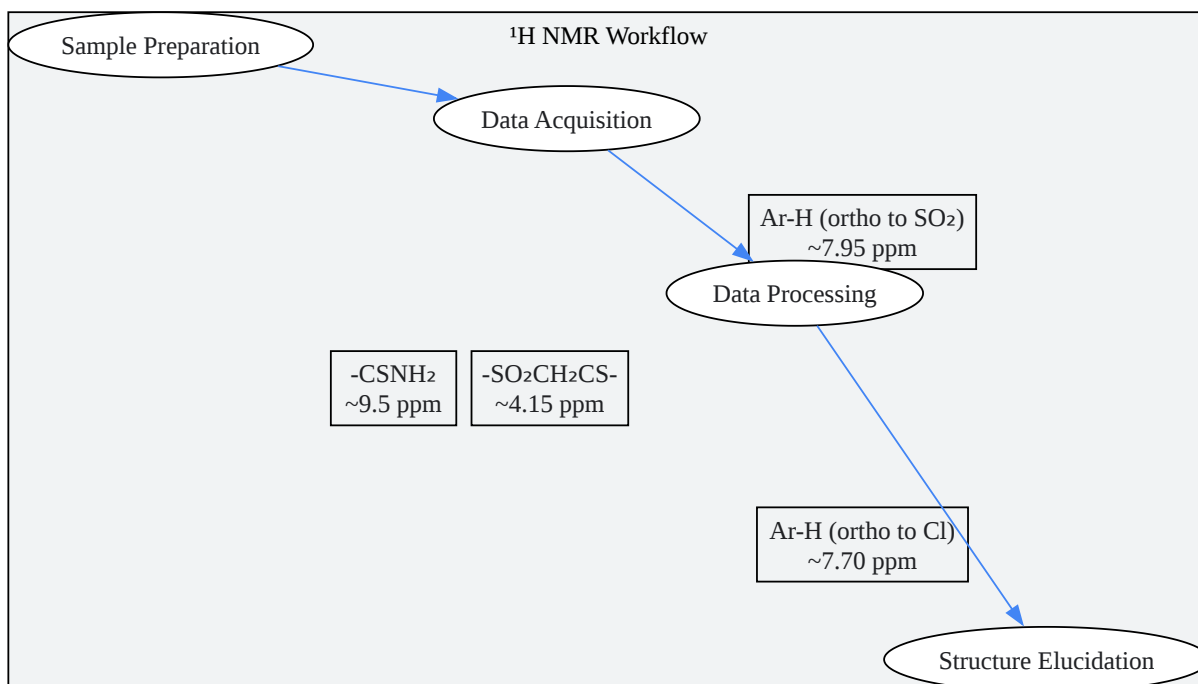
$^1$H NMR Workflow

Sample Preparation

Data Acquisition

Ar-H (ortho to $SO_2$)
~7.95 ppm

Data Processing

-$CSNH_2$
~9.5 ppm

-$SO_2CH_2CS$-
~4.15 ppm

Ar-H (ortho to Cl)
~7.70 ppm

Structure Elucidation